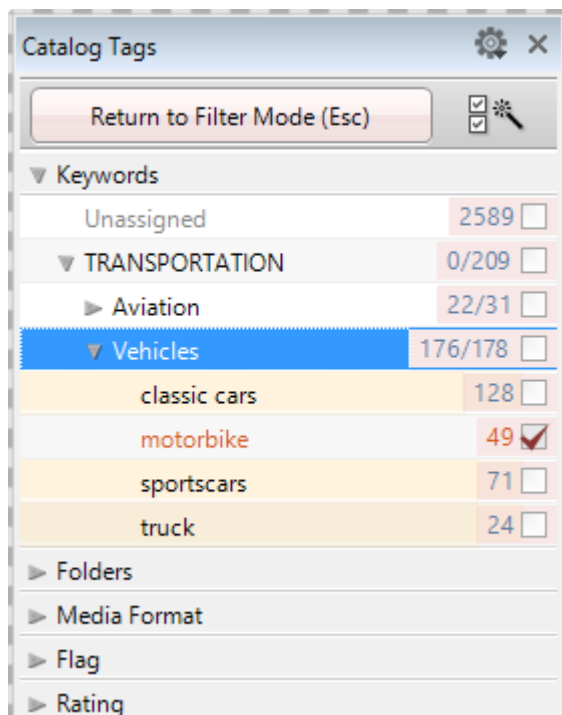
Catalog Tags

Return to Filter Mode (Esc)

Keywords

Unassigned 2589

TRANSPORTATION 0/209

Aviation 22/31

Vehicles 176/178

classic cars 128

motorbike 49

sportscars 71

truck 24

Folders

Media Format

Flag

Rating